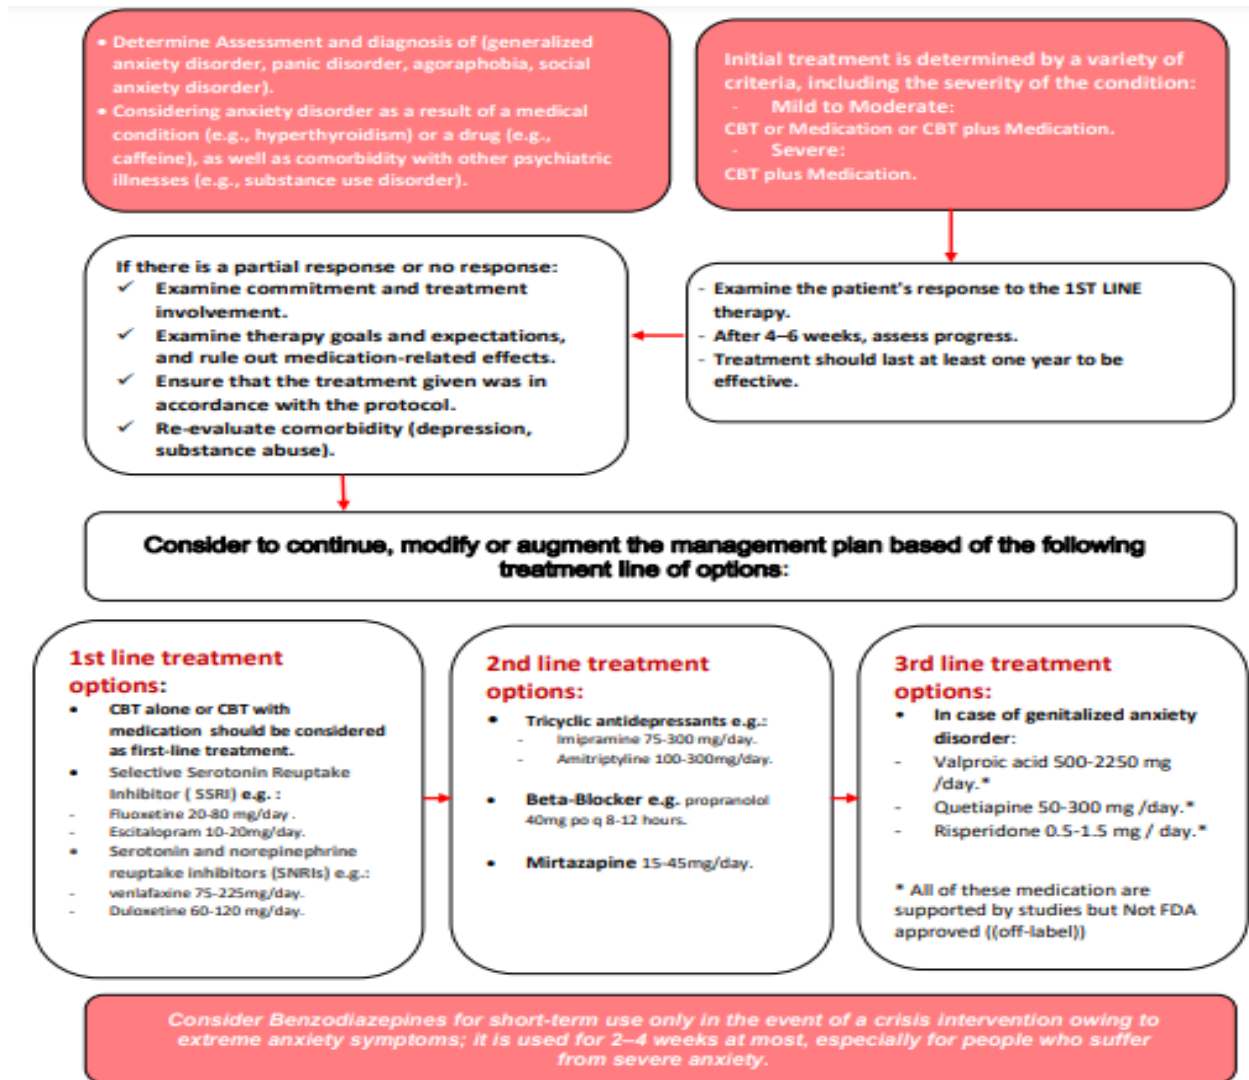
• Determine Assessment and diagnosis of (generalized anxiety disorder, panic disorder, agoraphobia, social anxiety disorder).
• Considering anxiety disorder as a result of a medical condition (e.g., hyperthyroidism) or a drug (e.g., caffeine), as well as comorbidity with other psychiatric illnesses (e.g., substance use disorder).

Initial treatment is determined by a variety of criteria, including the severity of the condition:
- Mild to Moderate:
CBT or Medication or CBT plus Medication.
- Severe:
CBT plus Medication.

If there is a partial response or no response:
✓ Examine commitment and treatment involvement.
✓ Examine therapy goals and expectations, and rule out medication-related effects.
✓ Ensure that the treatment given was in accordance with the protocol.
✓ Re-evaluate comorbidity (depression, substance abuse).

- Examine the patient's response to the 1ST LINE therapy.
- After 4–6 weeks, assess progress.
- Treatment should last at least one year to be effective.

Consider to continue, modify or augment the management plan based of the following treatment line of options:

1st line treatment options:
• CBT alone or CBT with medication should be considered as first-line treatment.
• Selective Serotonin Reuptake Inhibitor ( SSRI) e.g. :
- Fluoxetine 20-80 mg/day .
- Escitalopram 10-20mg/day.
• Serotonin and norepinephrine reuptake inhibitors (SNRIs) e.g.:
- venlafaxine 75-225mg/day.
- Duloxetine 60-120 mg/day.

2nd line treatment options:
• Tricyclic antidepressants e.g.:
- Imipramine 75-300 mg/day.
- Amitriptyline 100-300mg/day.
• Beta-Blocker e.g. propranolol 40mg po q 8-12 hours.
• Mirtazapine 15-45mg/day.

3rd line treatment options:
• In case of genitalized anxiety disorder:
- Valproic acid 500-2250 mg /day.*
- Quetiapine 50-300 mg /day.*
- Risperidone 0.5-1.5 mg / day.*

* All of these medication are supported by studies but Not FDA approved ((off-label))

Consider Benzodiazepines for short-term use only in the event of a crisis intervention owing to extreme anxiety symptoms; it is used for 2–4 weeks at most, especially for people who suffer from severe anxiety.